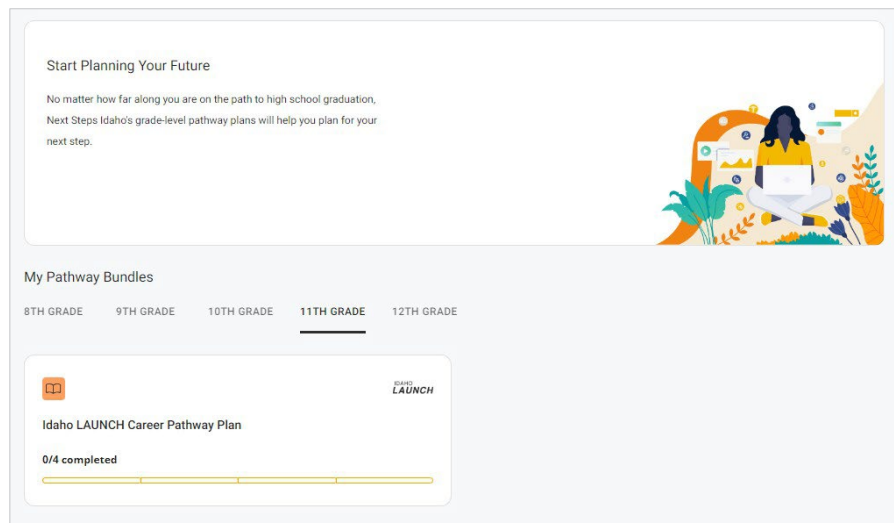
Start Planning Your Future

No matter how far along you are on the path to high school graduation, Next Steps Idaho's grade-level pathway plans will help you plan for your next step.

My Pathway Bundles

8TH GRADE 9TH GRADE 10TH GRADE 11TH GRADE 12TH GRADE

IDAHO LAUNCH

Idaho LAUNCH Career Pathway Plan

0/4 completed